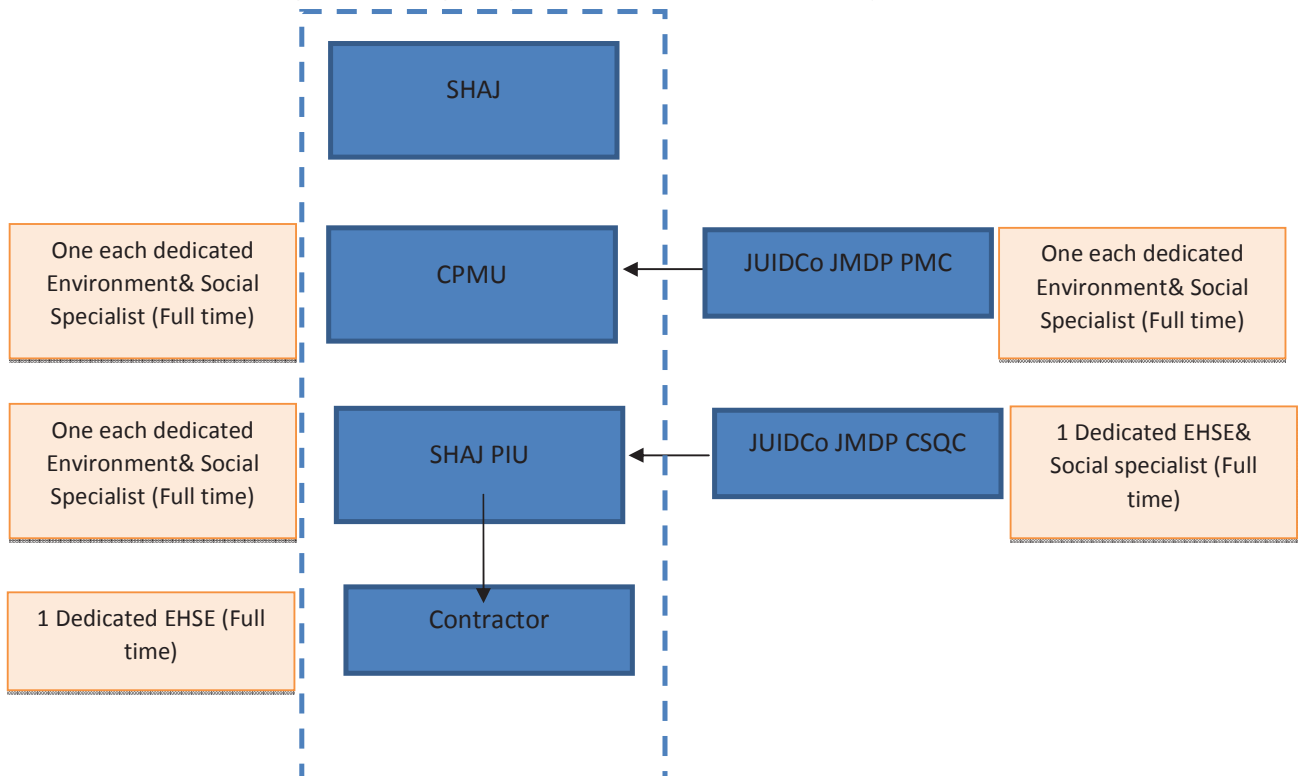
SHAJ

One each dedicated Environment& Social Specialist (Full time)

CPMU

JUIDCo JMDP PMC

One each dedicated Environment& Social Specialist (Full time)

One each dedicated Environment& Social Specialist (Full time)

SHAJ PIU

JUIDCo JMDP CSQC

1 Dedicated EHSE& Social specialist (Full time)

1 Dedicated EHSE (Full time)

Contractor